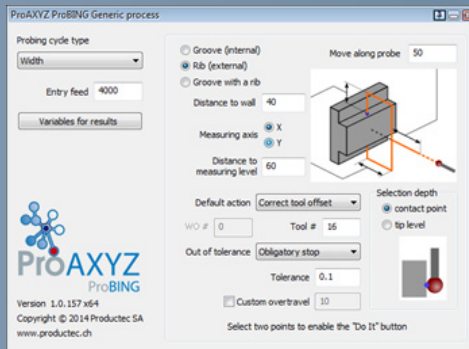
ProAXYZ ProBING Generic process

Probing cycle type

Width

Entry feed 4000

Variables for results

ProAXYZ
ProBING

Version 1.0.157 x64
Copyright © 2014 Productec SA
www.productec.ch

Groove (internal)
Rib (external)
Groove with a rib

Move along probe 50

Distance to wall 40

Measuring axis
X
Y

Distance to measuring level 60

Default action Correct tool offset

WO # 0

Tool # 16

Out of tolerance Obligatory stop

Tolerance 0.1

Custom overtravel 10

Selection depth
contact point
tip level

Select two points to enable the "Do It" button